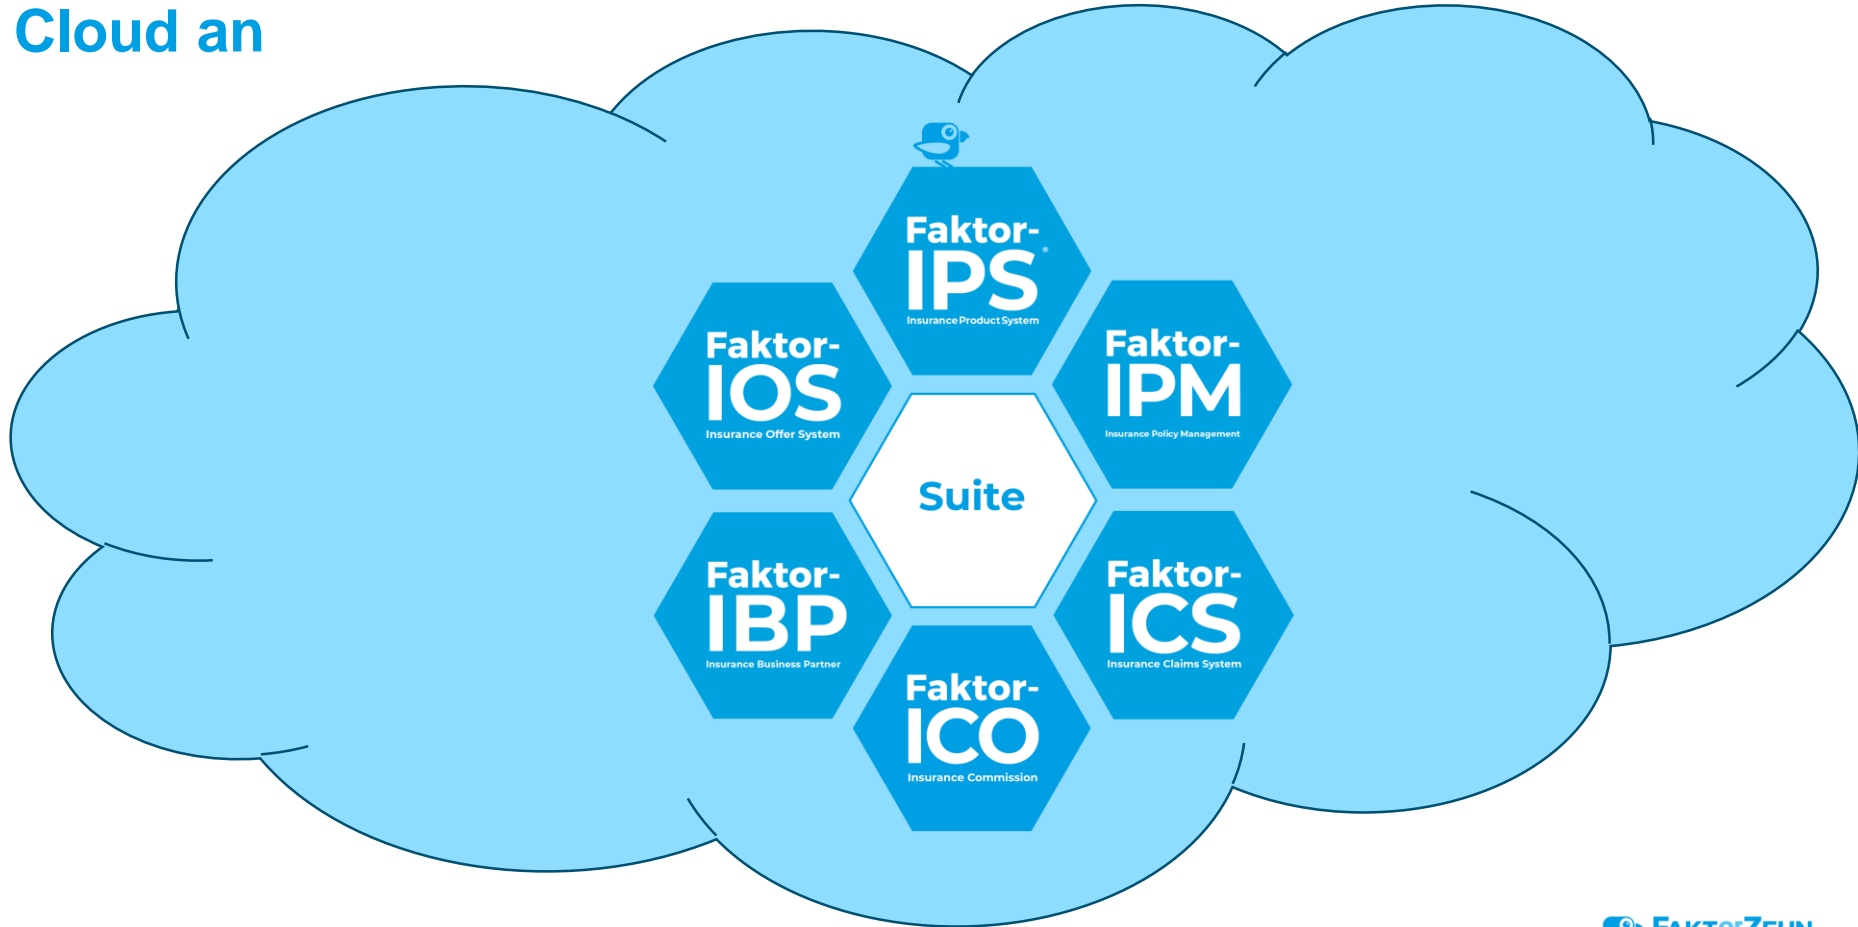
Cloud an

Faktor-
IPS
Insurance Product System

Faktor-
IOS
Insurance Offer System

Faktor-
IPM
Insurance Policy Management

Suite

Faktor-
IBP
Insurance Business Partner

Faktor-
ICS
Insurance Claims System

Faktor-
ICO
Insurance Commission

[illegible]